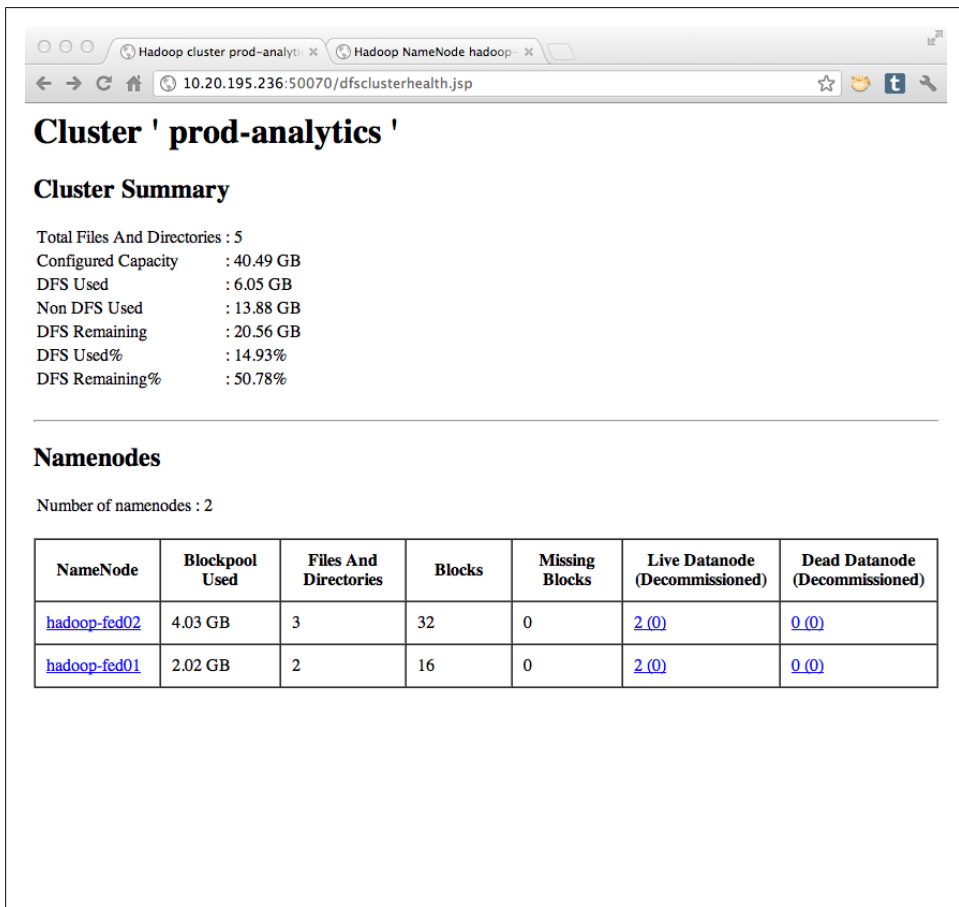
Hadoop cluster prod-analytic ×
Hadoop NameNode hadoop- ×

10.20.195.236:50070/dfsclusterhealth.jsp

Cluster ' prod-analytics '

Cluster Summary

Total Files And Directories : 5
Configured Capacity : 40.49 GB
DFS Used : 6.05 GB
Non DFS Used : 13.88 GB
DFS Remaining : 20.56 GB
DFS Used% : 14.93%
DFS Remaining% : 50.78%

Namenodes

Number of namenodes : 2

| NameNode | Blockpool Used | Files And Directories | Blocks | Missing Blocks | Live Datanode (Decommissioned) | Dead Datanode (Decommissioned) |
|---|---|---|---|---|---|---|
| hadoop-fed02 | 4.03 GB | 3 | 32 | 0 | 2 (0) | 0 (0) |
| hadoop-fed01 | 2.02 GB | 2 | 16 | 0 | 2 (0) | 0 (0) |